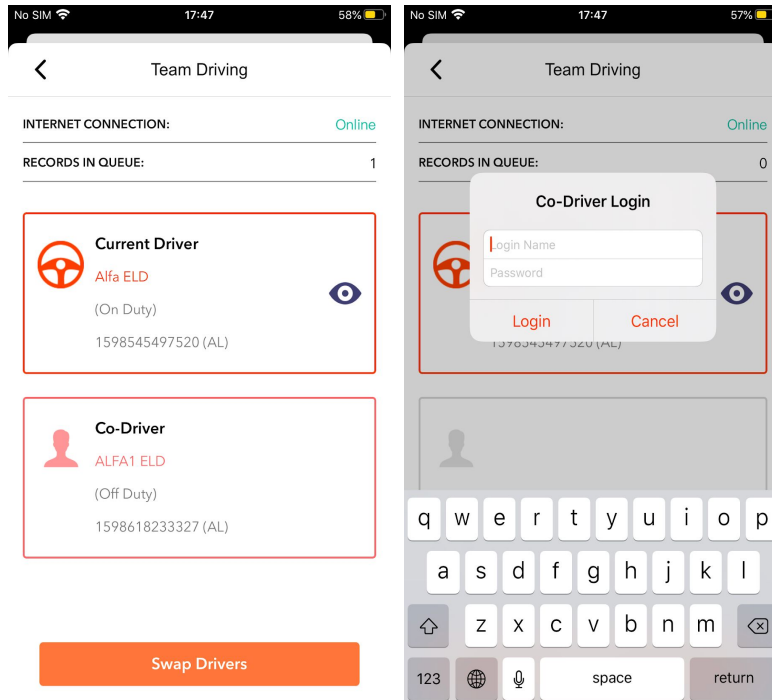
No SIM 17:47 58%

Team Driving

INTERNET CONNECTION: Online

RECORDS IN QUEUE: 1

Current Driver
Alfa ELD
(On Duty)
1598545497520 (AL)

Co-Driver
ALFA1 ELD
(Off Duty)
1598618233327 (AL)

Swap Drivers

No SIM 17:47 57%

Team Driving

INTERNET CONNECTION: Online

RECORDS IN QUEUE: 0

Co-Driver Login

Login Name

Password

Login Cancel

1598545497520 (AL)

q w e r t y u i o p
a s d f g h j k l
z x c v b n m
123 space return